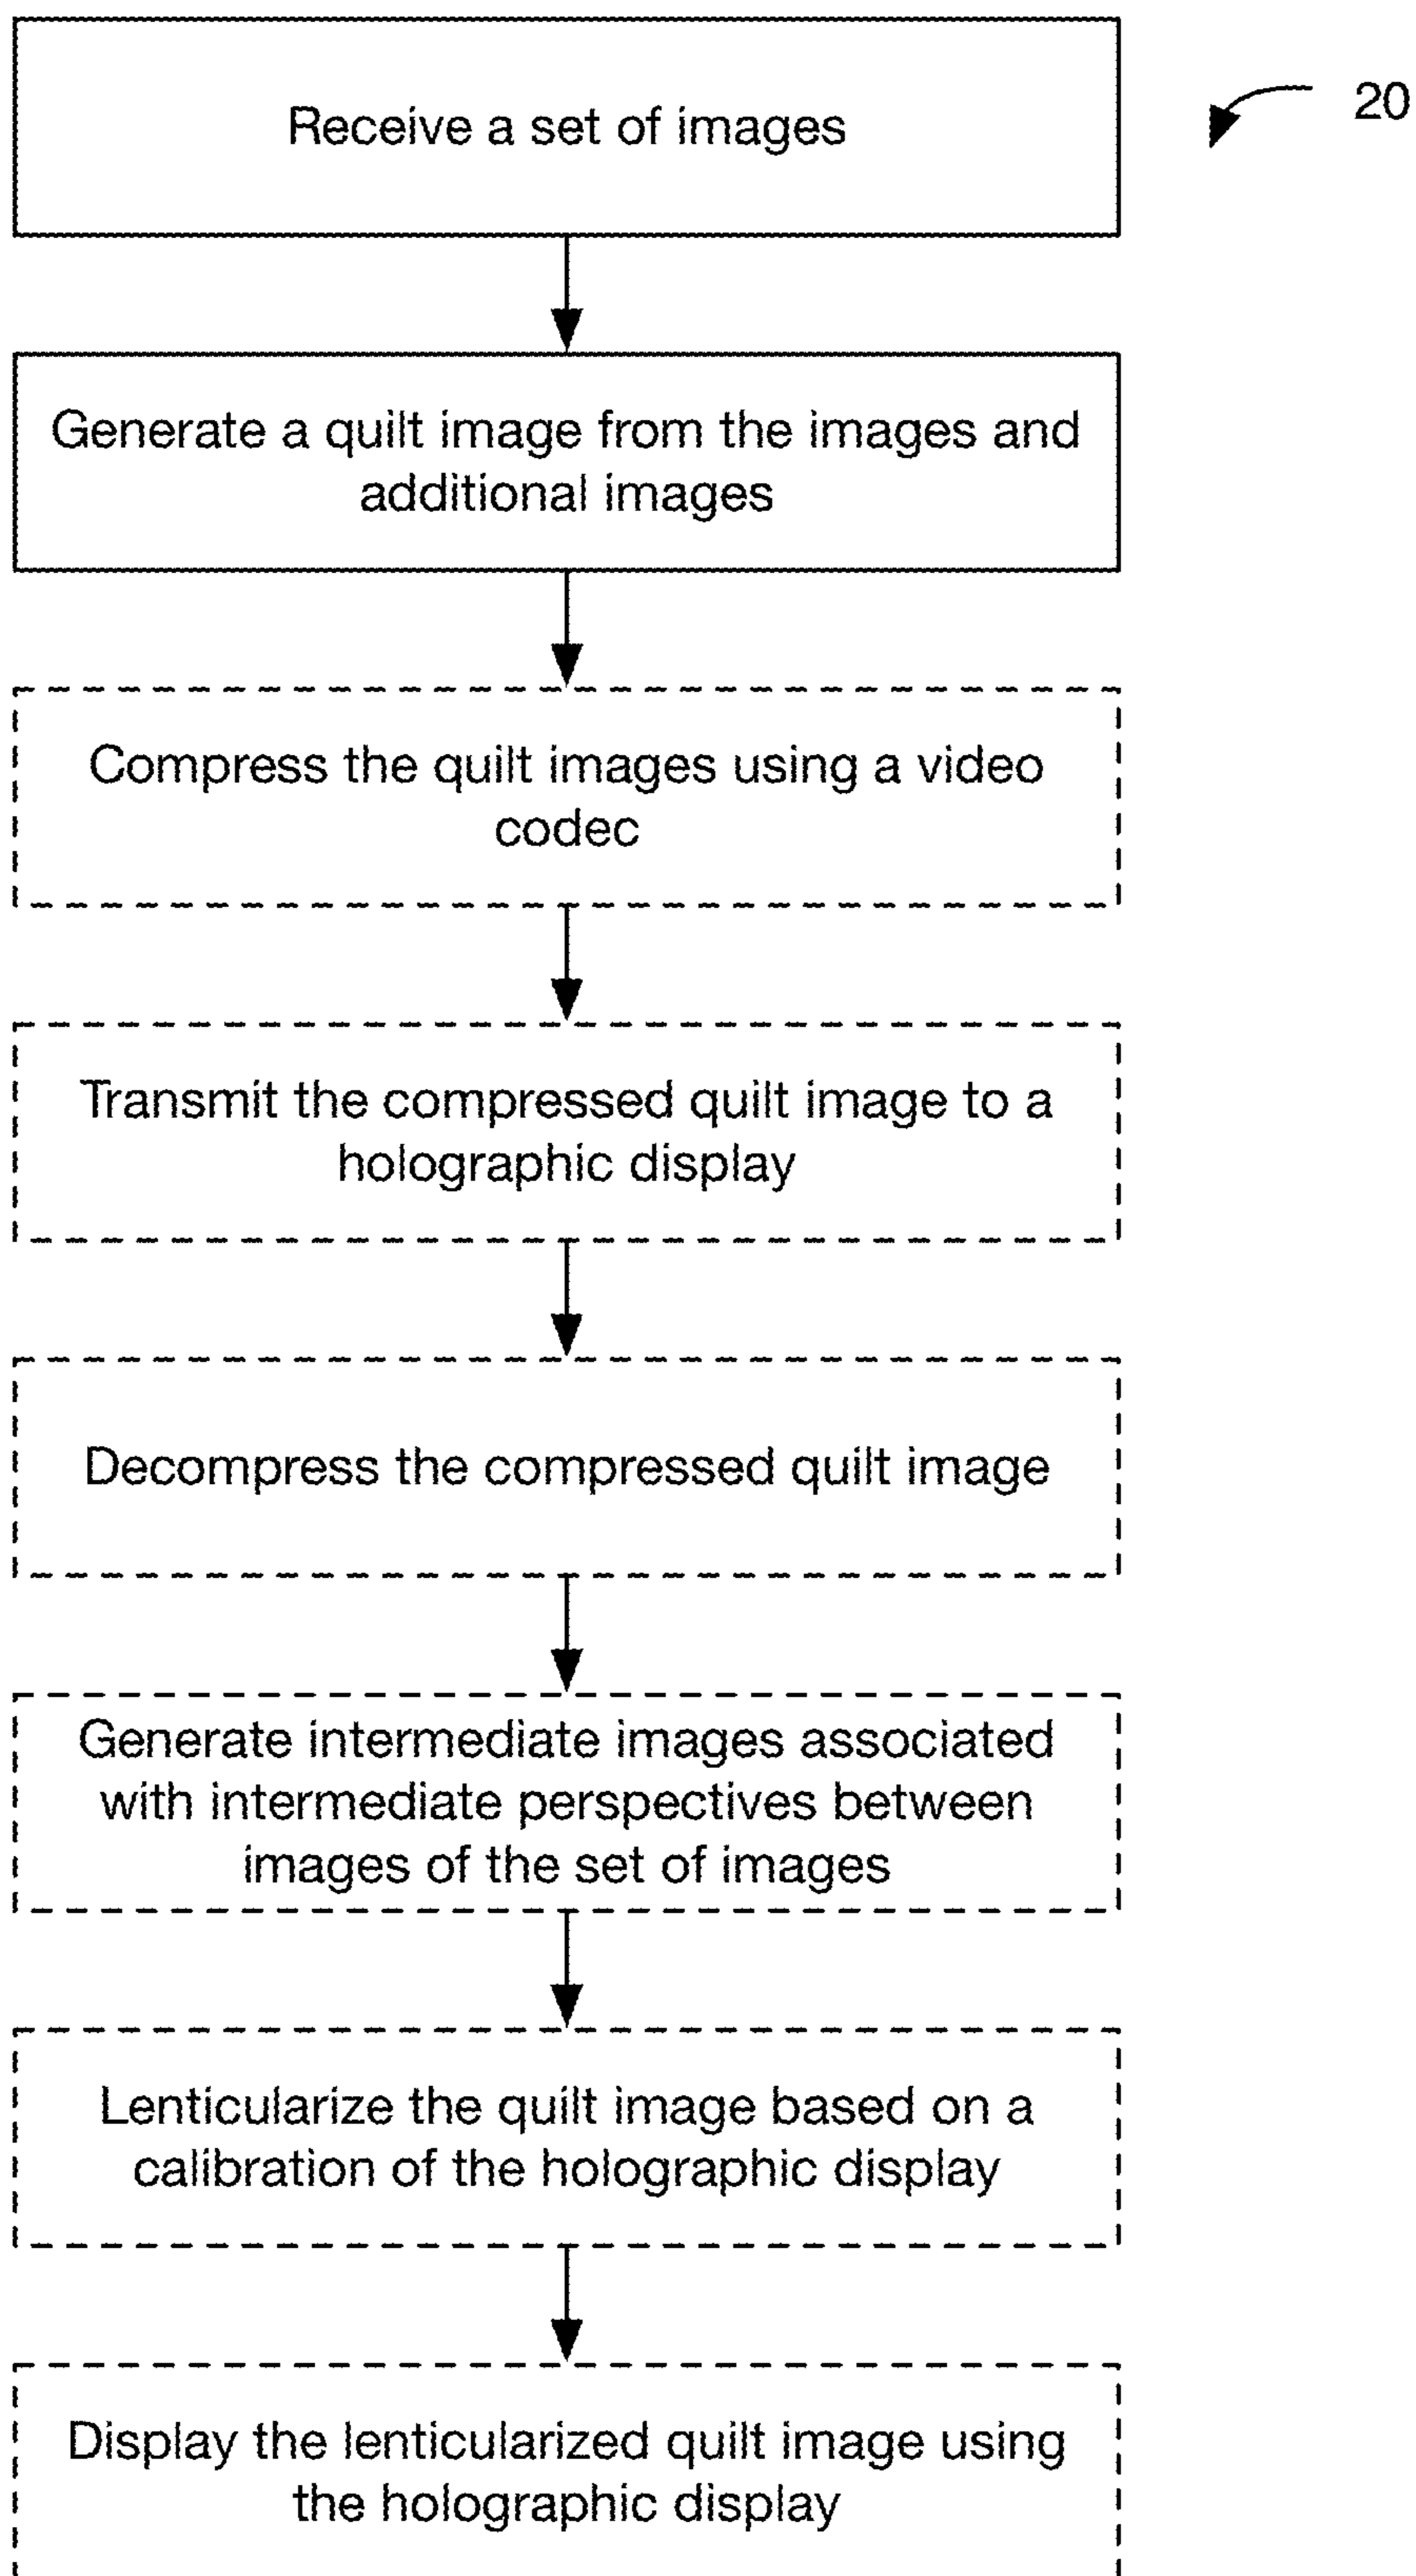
20

Receive a set of images

Generate a quilt image from the images and additional images

Compress the quilt images using a video codec

Transmit the compressed quilt image to a holographic display

Decompress the compressed quilt image

Generate intermediate images associated with intermediate perspectives between images of the set of images

Lenticularize the quilt image based on a calibration of the holographic display

Display the lenticularized quilt image using the holographic display